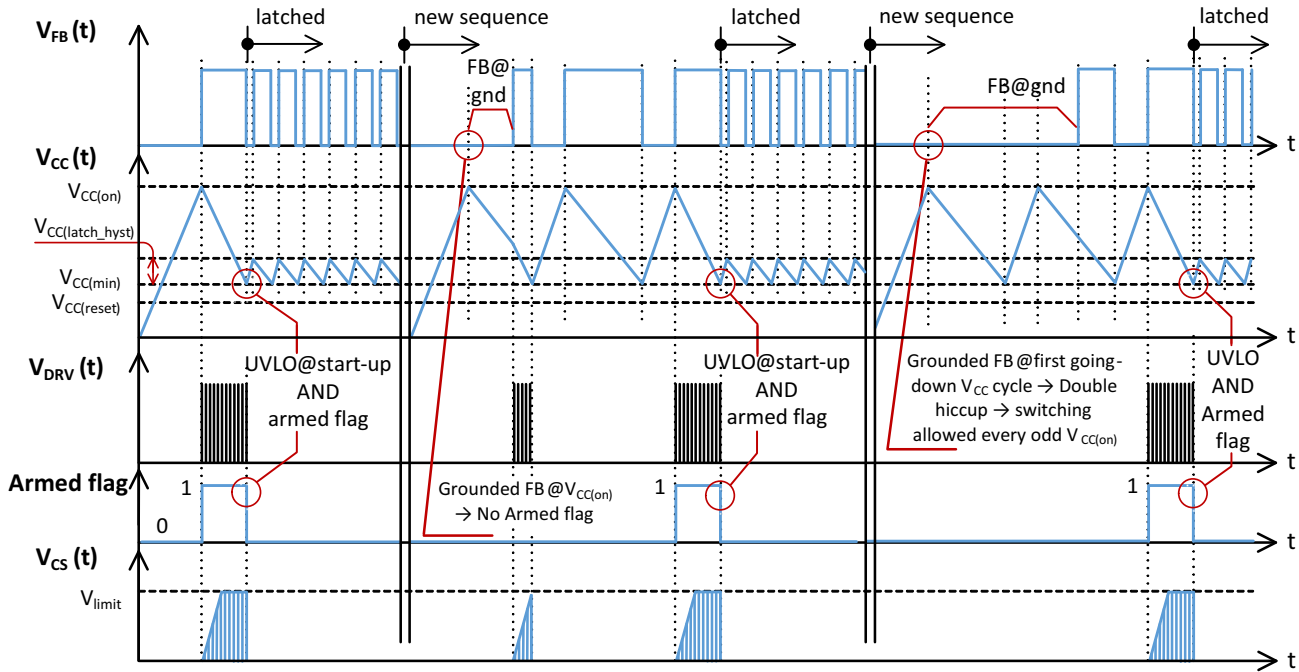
$V_{FB}$ (t)

latched

new sequence

latched

new sequence

latched

FB@ gnd

FB@gnd

t

$V_{CC}$ (t)

$V_{CC(on)}$

$V_{CC(latch\_hyst)}$

$V_{CC(min)}$

$V_{CC(reset)}$

t

$V_{DRV}$ (t)

UVLO@start-up AND armed flag

UVLO@start-up AND armed flag

Grounded FB @first going-down $V_{CC}$ cycle → Double hiccup → switching allowed every odd $V_{CC(on)}$

UVLO AND Armed flag

t

Armed flag

1

0

Grounded FB @$V_{CC(on)}$ → No Armed flag

1

1

t

$V_{CS}$ (t)

$V_{limit}$

t